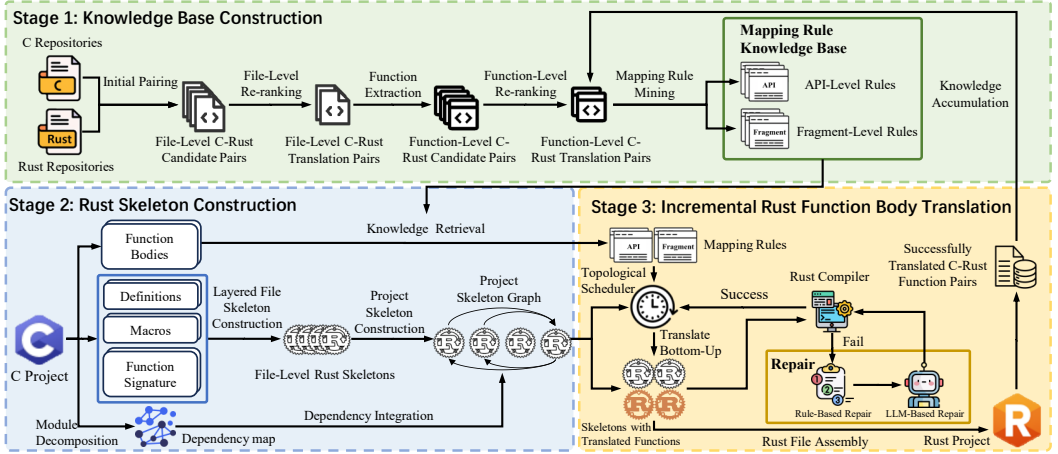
Stage 1: Knowledge Base Construction

C Repositories

C

Rust

Rust Repositories

Initial Pairing

File-Level C-Rust Candidate Pairs

File-Level Re-ranking

File-Level C-Rust Translation Pairs

Function Extraction

Function-Level C-Rust Candidate Pairs

Function-Level Re-ranking

Function-Level C-Rust Translation Pairs

Mapping Rule Mining

Mapping Rule Knowledge Base

API

API-Level Rules

Fragment

Fragment-Level Rules

Knowledge Accumulation

Stage 2: Rust Skeleton Construction

Knowledge Retrieval

Function Bodies

Definitions

Macros

Function Signature

C Project

Layered File Skeleton Construction

File-Level Rust Skeletons

Project Skeleton Construction

Project Skeleton Graph

Module Decomposition

Dependency map

Dependency Integration

Stage 3: Incremental Rust Function Body Translation

API

Fragment

Mapping Rules

Topological Scheduler

Rust Compiler

Success

Translate Bottom-Up

Fail

Repair

Rule-Based Repair

LLM-Based Repair

Skeletons with Translated Functions

Rust File Assembly

Rust Project

Successfully Translated C-Rust Function Pairs